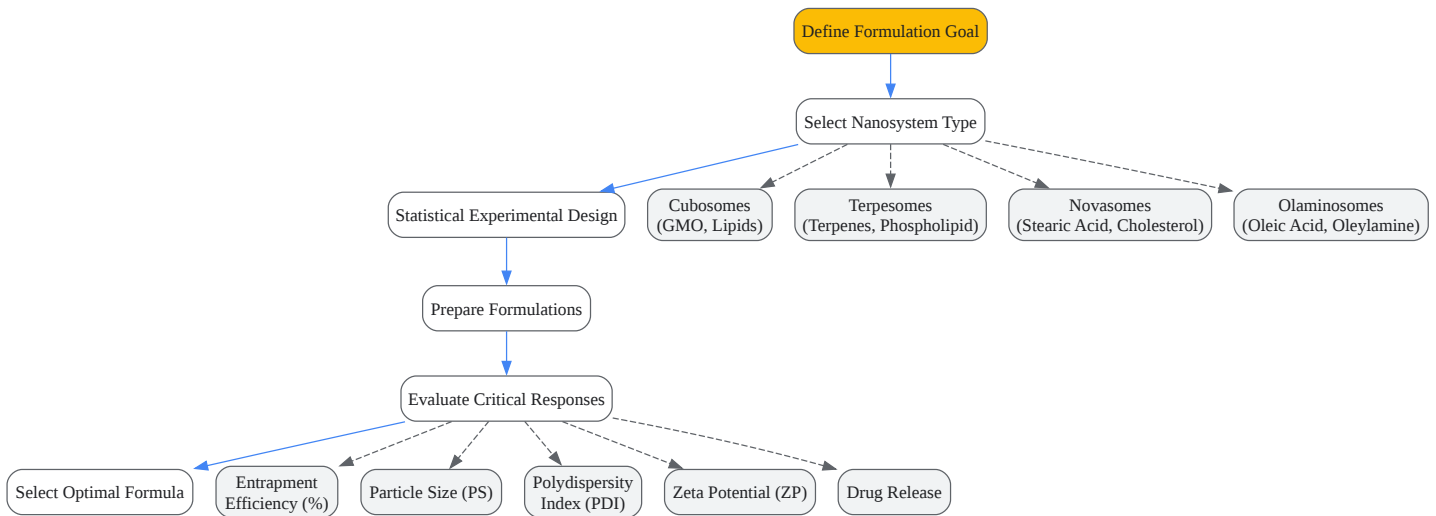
Define Formulation Goal

Select Nanosystem Type

Statistical Experimental Design

Cubosomes (GMO, Lipids)

Terpesomes (Terpenes, Phospholipid)

Novasomes (Stearic Acid, Cholesterol)

Olaminosomes (Oleic Acid, Oleylamine)

Prepare Formulations

Evaluate Critical Responses

Select Optimal Formula

Entrapment Efficiency (%)

Particle Size (PS)

Polydispersity Index (PDI)

Zeta Potential (ZP)

Drug Release